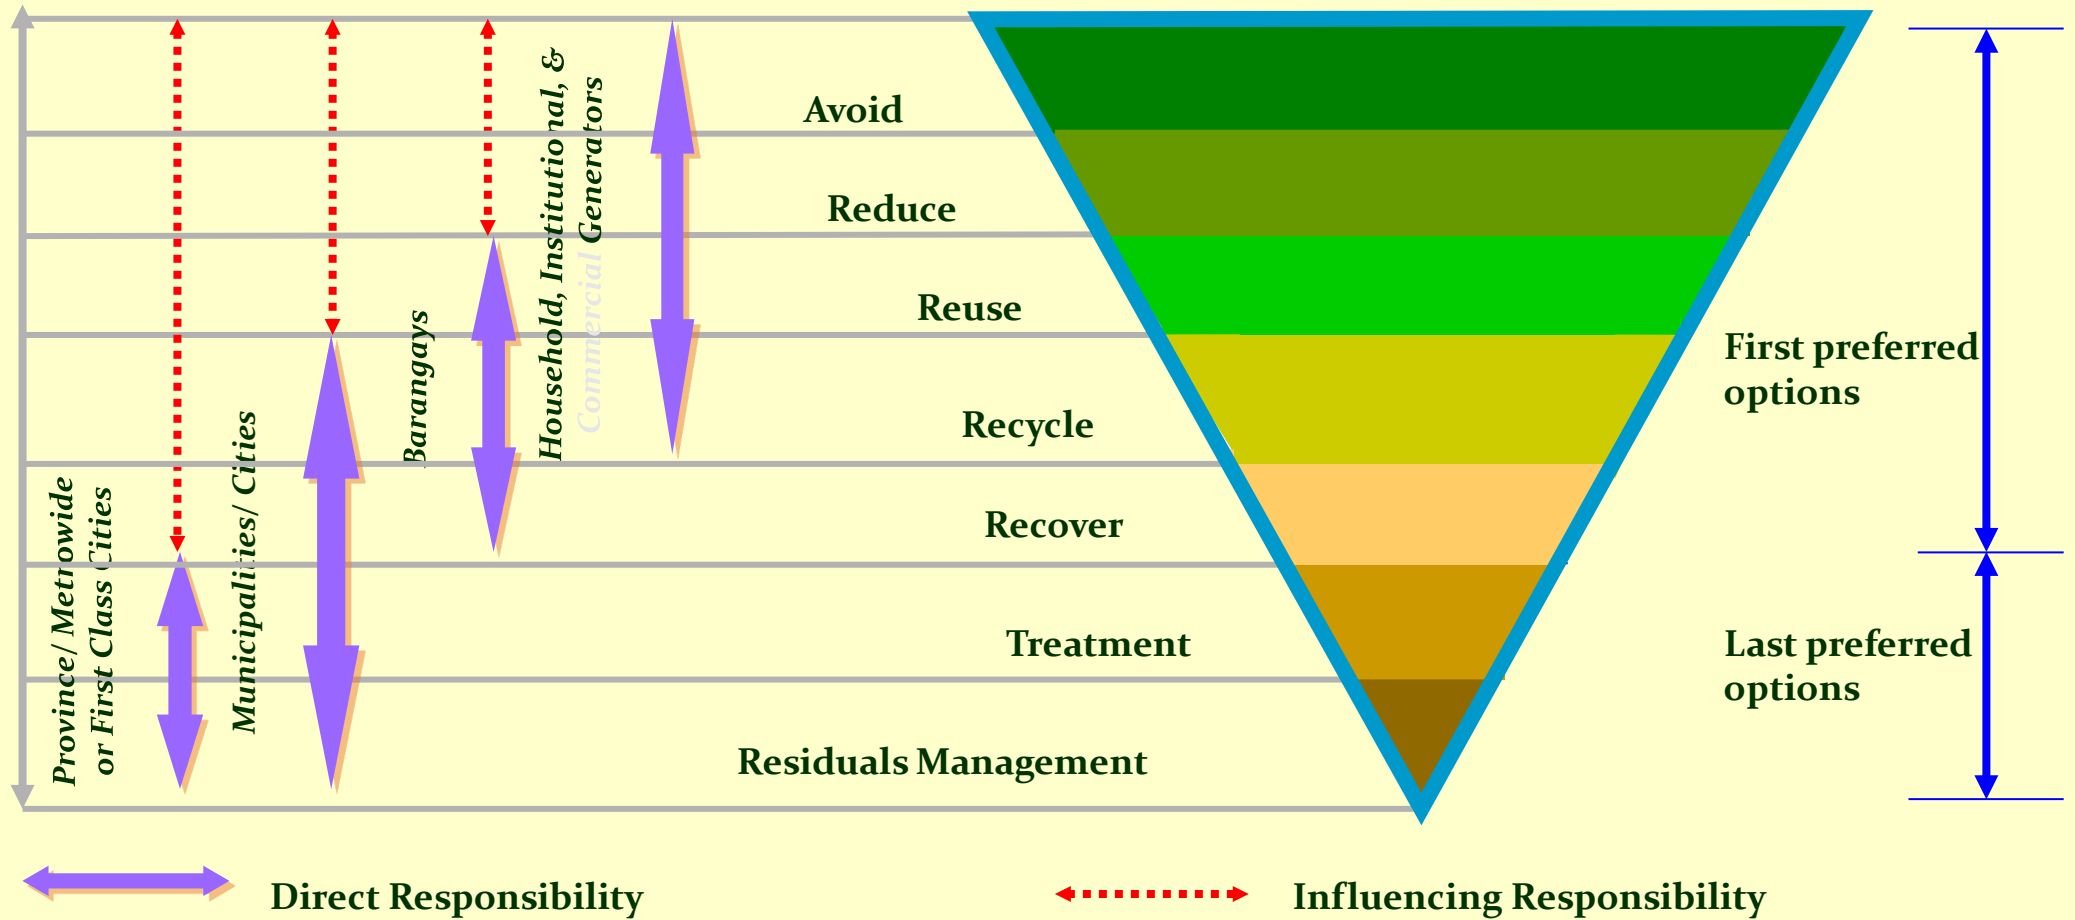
Province/ Metrowide or First Class Cities

Municipalities/ Cities

Barangays

Household, Institutional, & Commercial Generators

Avoid

Reduce

Reuse

Recycle

Recover

Treatment

Residuals Management

First preferred options

Last preferred options

Direct Responsibility

Influencing Responsibility